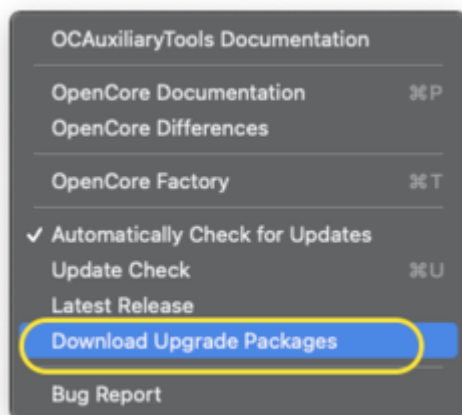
OCAuxiliaryTools Documentation

OpenCore Documentation ⌘P
OpenCore Differences

OpenCore Factory ⌘T

✓ Automatically Check for Updates
Update Check ⌘U
Latest Release
Download Upgrade Packages

Bug Report